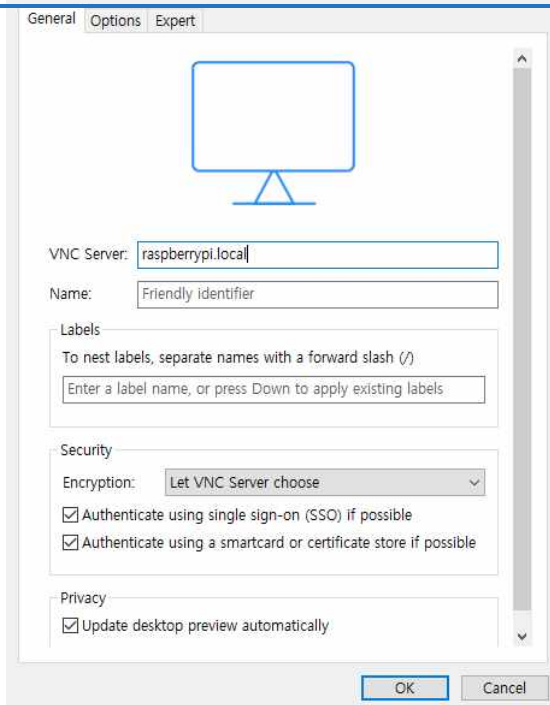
General Options Expert

VNC Server: raspberrypi.local

Name: Friendly identifier

Labels

To nest labels, separate names with a forward slash (/)

Enter a label name, or press Down to apply existing labels

Security

Encryption: Let VNC Server choose

Authenticate using single sign-on (SSO) if possible

Authenticate using a smartcard or certificate store if possible

Privacy

Update desktop preview automatically

OK Cancel